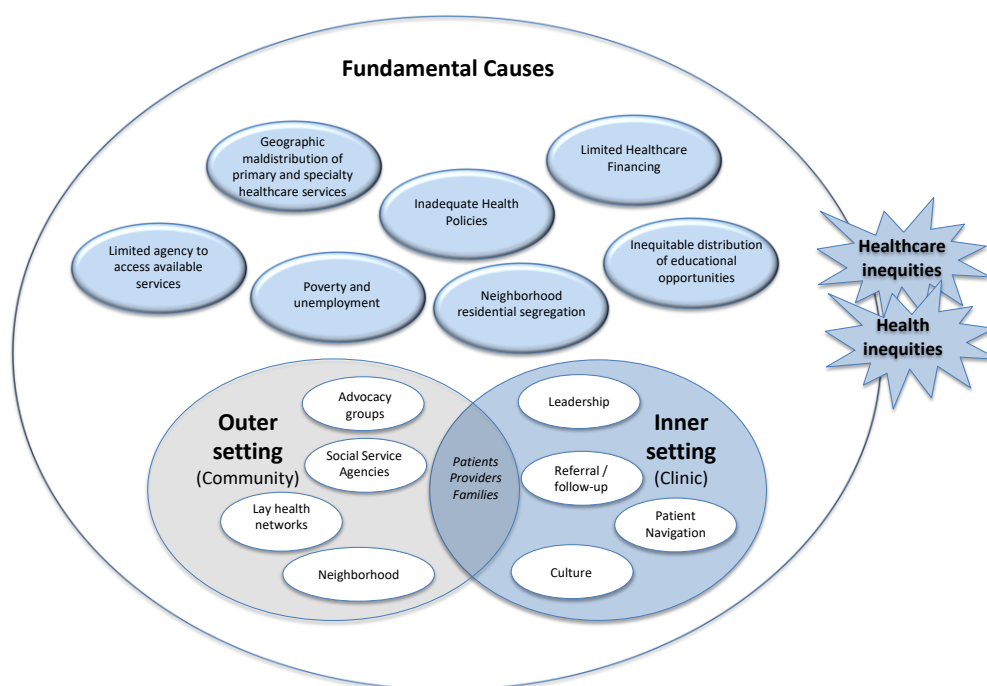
Fundamental Causes

Geographic maldistribution of primary and specialty healthcare services

Limited Healthcare Financing

Inadequate Health Policies

Limited agency to access available services

Inequitable distribution of educational opportunities

Poverty and unemployment

Neighborhood residential segregation

Healthcare inequities

Health inequities

Outer setting (Community)

Advocacy groups

Social Service Agencies

Lay health networks

Neighborhood

Patients Providers Families

Inner setting (Clinic)

Leadership

Referral / follow-up

Patient Navigation

Culture